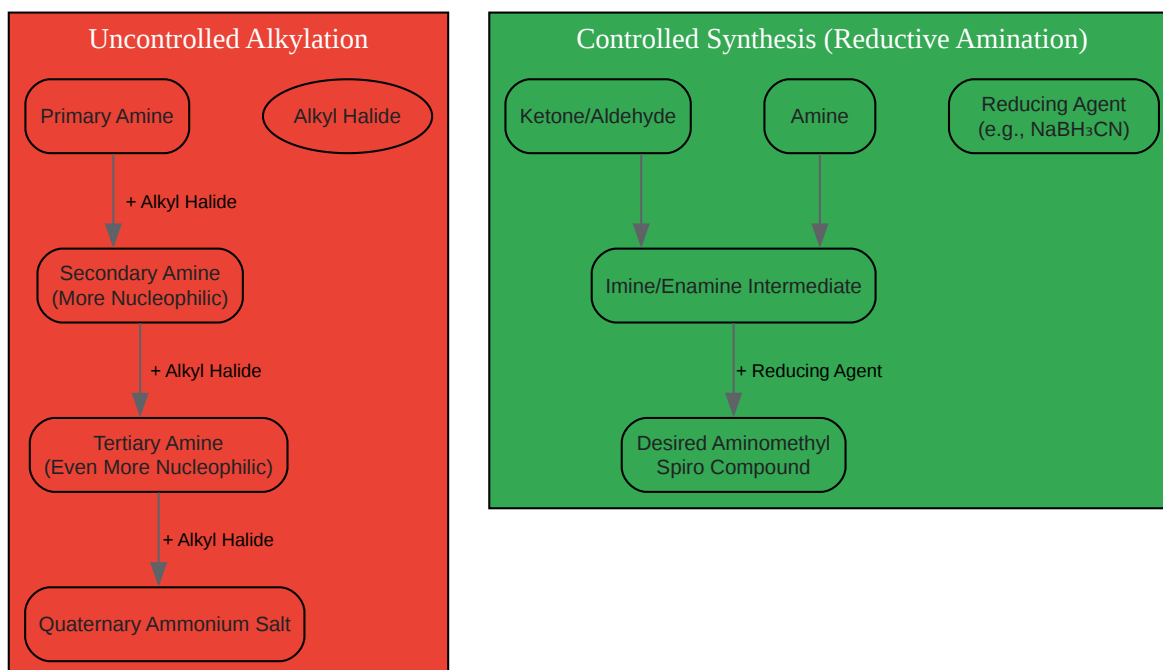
Uncontrolled Alkylation

Primary Amine

Alkyl Halide

+ Alkyl Halide

Secondary Amine (More Nucleophilic)

+ Alkyl Halide

Tertiary Amine (Even More Nucleophilic)

+ Alkyl Halide

Quaternary Ammonium Salt

Controlled Synthesis (Reductive Amination)

Ketone/Aldehyde

Amine

Reducing Agent (e.g., $NaBH_3CN$)

Imine/Enamine Intermediate

+ Reducing Agent

Desired Aminomethyl Spiro Compound